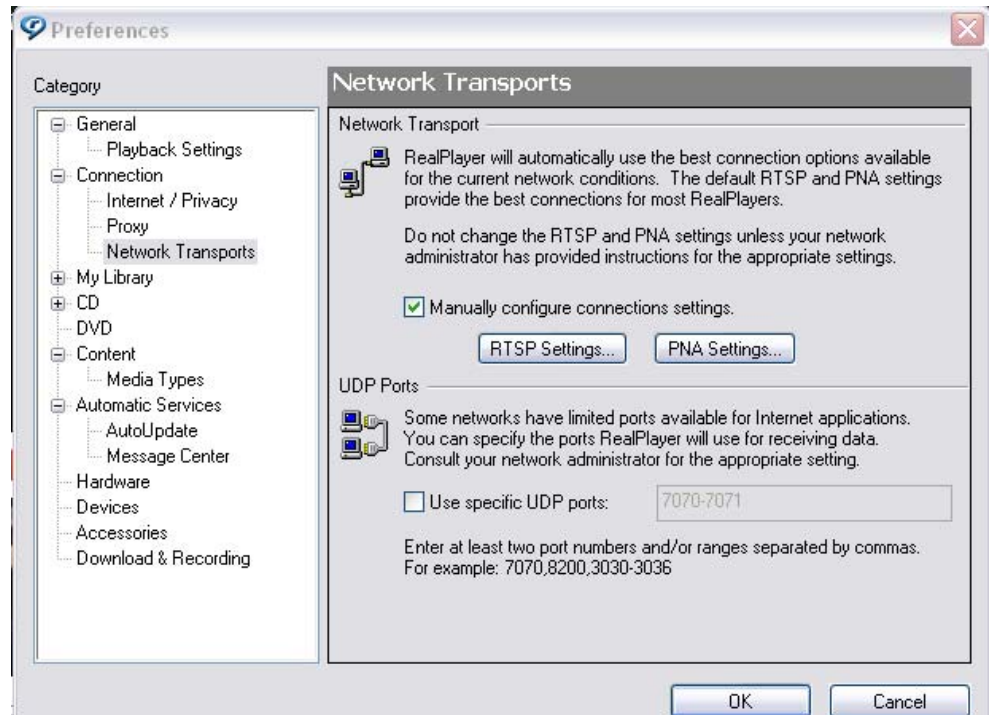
Preferences

Category

General
Playback Settings
Connection
Internet / Privacy
Proxy
Network Transports
My Library
CD
DVD
Content
Media Types
Automatic Services
AutoUpdate
Message Center
Hardware
Devices
Accessories
Download & Recording

Network Transports

Network Transport

RealPlayer will automatically use the best connection options available for the current network conditions. The default RTSP and PNA settings provide the best connections for most RealPlayers.

Do not change the RTSP and PNA settings unless your network administrator has provided instructions for the appropriate settings.

Manually configure connections settings.

RTSP Settings...

PNA Settings...

UDP Ports

Some networks have limited ports available for Internet applications. You can specify the ports RealPlayer will use for receiving data. Consult your network administrator for the appropriate setting.

Use specific UDP ports:

7070-7071

Enter at least two port numbers and/or ranges separated by commas. For example: 7070,8200,3030-3036

OK

Cancel